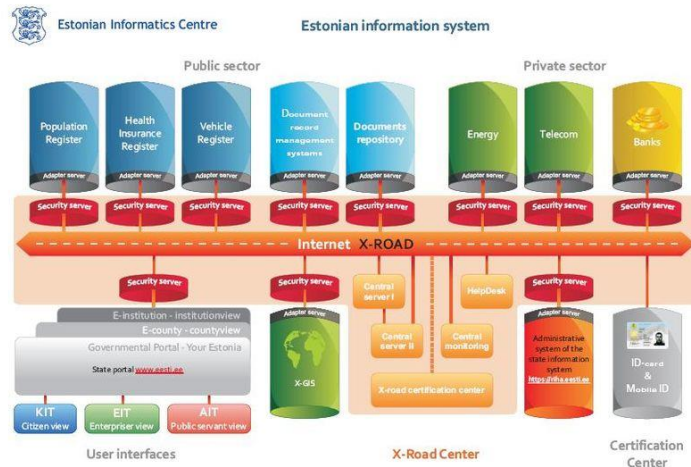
Estonian Informatics Centre

Estonian information system

Public sector

Private sector

Population Register

Health Insurance Register

Vehicle Register

Document record management systems

Documents repository

Energy

Telecom

Banks

Adapter server

Adapter server

Adapter server

Adapter server

Adapter server

Adapter server

Adapter server

Adapter server

Security server

Security server

Security server

Security server

Security server

Security server

Security server

Security server

Internet X-ROAD

Security server

Security server

Central server I

HelpDesk

Security server

E-institution - institutionview

E-county - countyview

Governmental Portal - Your Estonia

State portal www.eesti.ee

Adapter server

X-GIS

Central server II

Central monitoring

X-road certification center

Adapter server

Administrative system of the state information system https://riha.eesti.ee

ID-card & Mobile ID

KIT Citizen view

EIT Enterpriser view

AIT Public servant view

User interfaces

X-Road Center

Certification Center